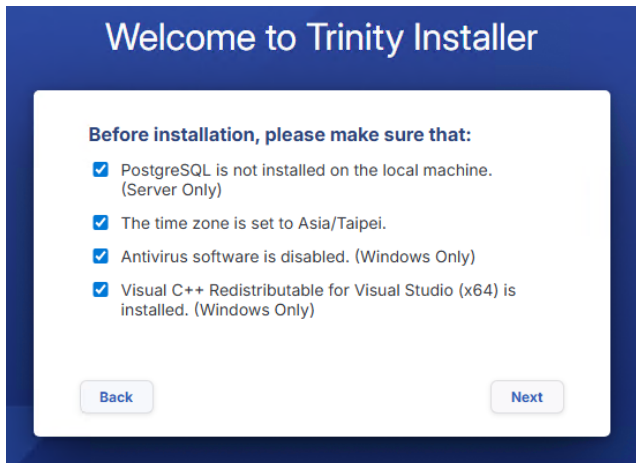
Welcome to Trinity Installer

Before installation, please make sure that:

PostgreSQL is not installed on the local machine. (Server Only)

The time zone is set to Asia/Taipei.

Antivirus software is disabled. (Windows Only)

Visual C++ Redistributable for Visual Studio (x64) is installed. (Windows Only)

Back

Next